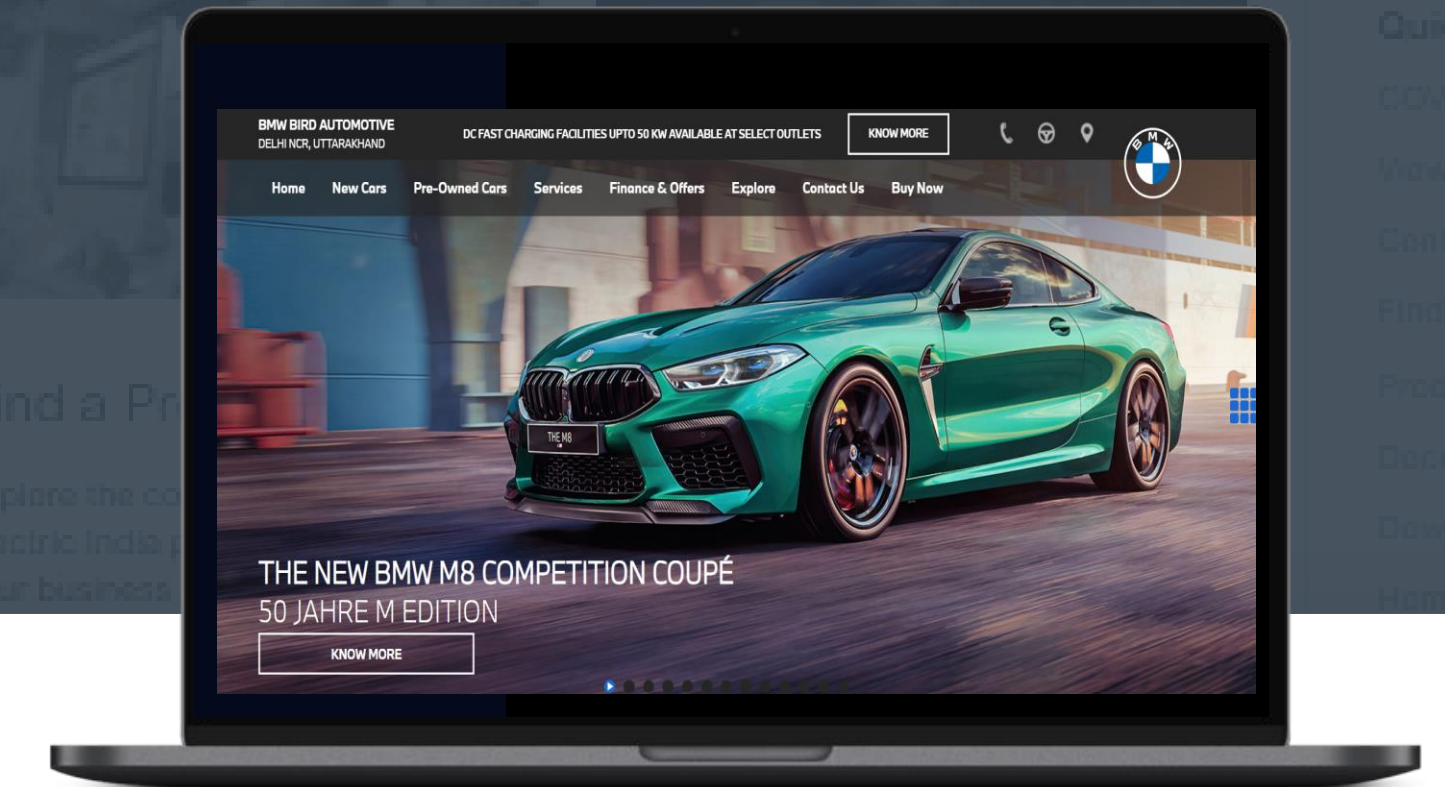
BMW BIRD AUTOMOTIVE
DELHI NCR, UTTARAKHAND

DC FAST CHARGING FACILITIES UPTO 50 KW AVAILABLE AT SELECT OUTLETS

KNOW MORE

BMW

Home New Cars Pre-Owned Cars Services Finance & Offers Explore Contact Us Buy Now

THE M8

THE NEW BMW M8 COMPETITION COUPÉ
50 JAHRE M EDITION

KNOW MORE

ind a Pr

plore the co
ctric India p
ur business

Qui
COV
Wo
Con
Find
Pro
Dec
Dov
Hom